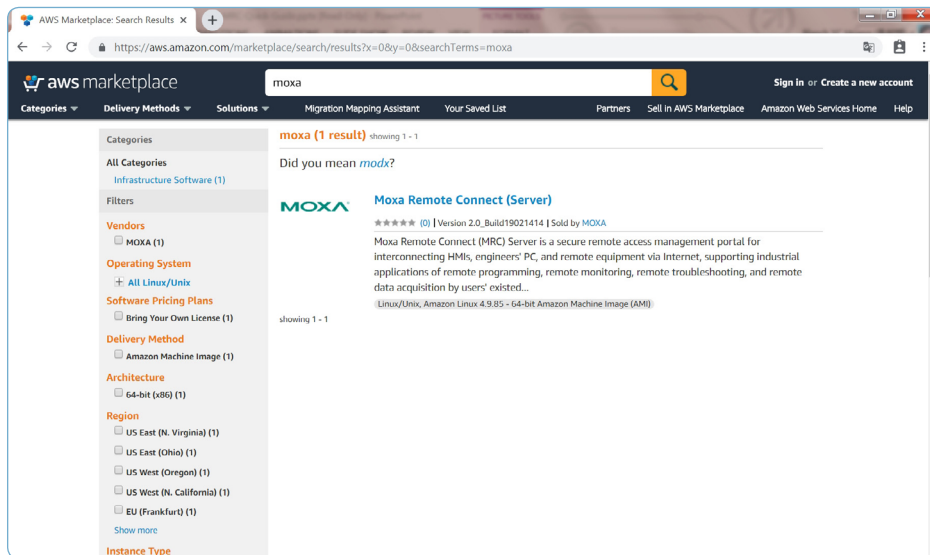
AWS Marketplace: Search Results

https://aws.amazon.com/marketplace/search/results?x=0&y=0&searchTerms=moxa

aws marketplace

moxa

Sign in or Create a new account

Categories Delivery Methods Solutions Migration Mapping Assistant Your Saved List Partners Sell in AWS Marketplace Amazon Web Services Home Help

Categories

All Categories

Infrastructure Software (1)

Filters

Vendors

MOXA (1)

Operating System

All Linux/Unix

Software Pricing Plans

Bring Your Own License (1)

Delivery Method

Amazon Machine Image (1)

Architecture

64-bit (x86) (1)

Region

US East (N. Virginia) (1)

US East (Ohio) (1)

US West (Oregon) (1)

US West (N. California) (1)

EU (Frankfurt) (1)

Show more

Instance Type

moxa (1 result) showing 1 - 1

Did you mean *modx*?

MOXA

Moxa Remote Connect (Server)

(0) | Version 2.0_Build19021414 | Sold by MOXA

Moxa Remote Connect (MRC) Server is a secure remote access management portal for interconnecting HMIs, engineers' PC, and remote equipment via Internet, supporting industrial applications of remote programming, remote monitoring, remote troubleshooting, and remote data acquisition by users' existed...

Linux/Unix, Amazon Linux 4.9.85 - 64-bit Amazon Machine Image (AMI)

showing 1 - 1